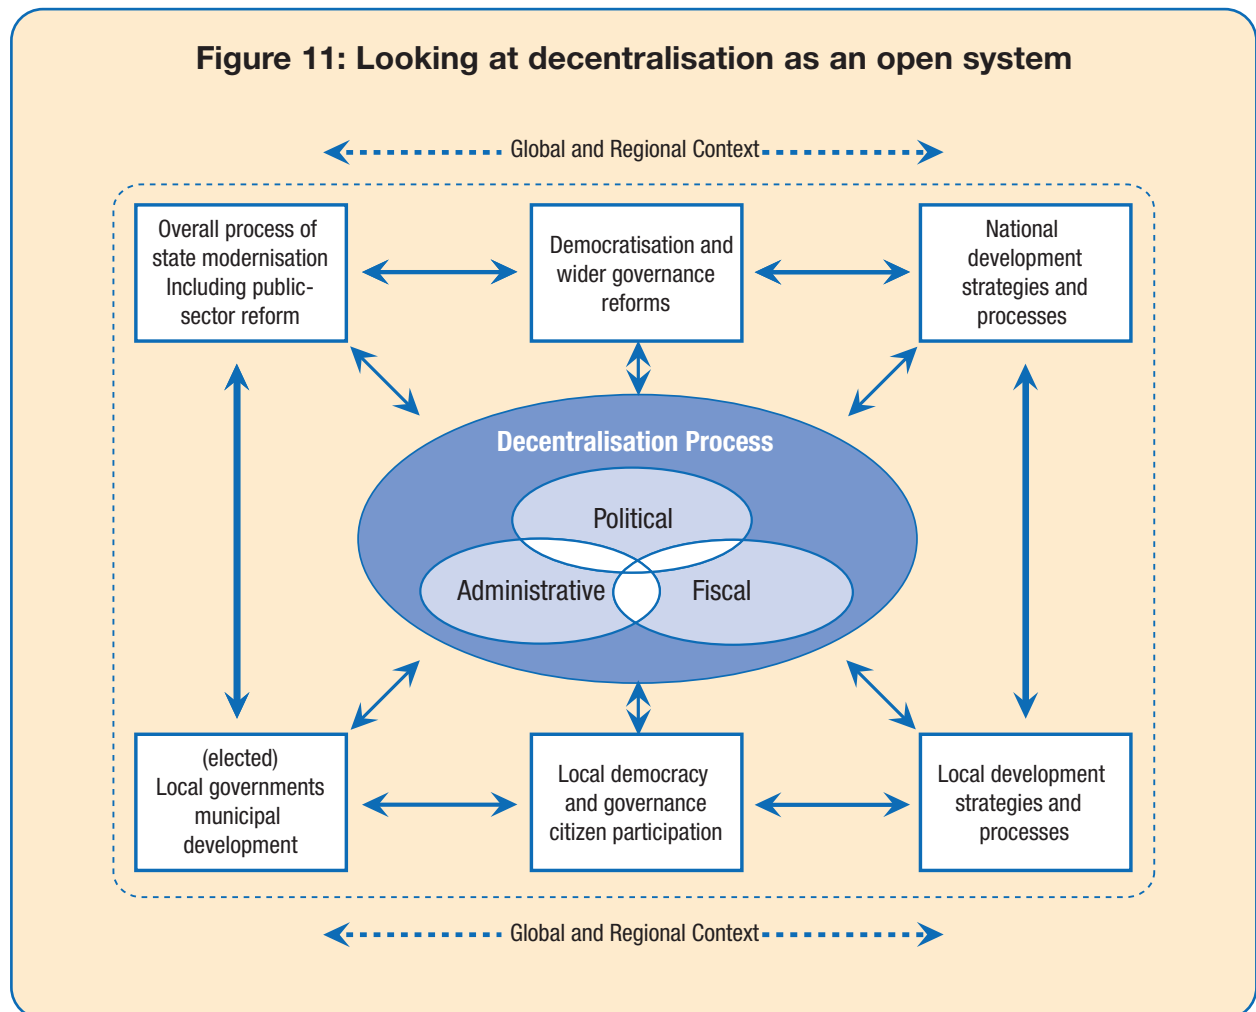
Figure 11: Looking at decentralisation as an open system

Global and Regional Context

Overall process of state modernisation Including public-sector reform

Democratisation and wider governance reforms

National development strategies and processes

Decentralisation Process

Political

Administrative

Fiscal

(elected) Local governments municipal development

Local democracy and governance citizen participation

Local development strategies and processes

Global and Regional Context